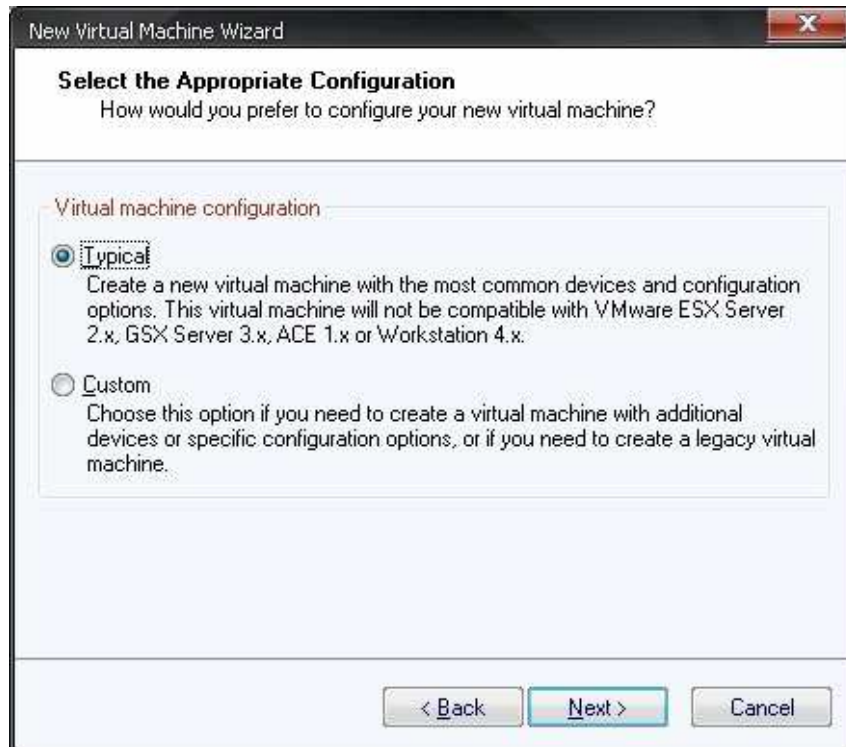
New Virtual Machine Wizard

Select the Appropriate Configuration
How would you prefer to configure your new virtual machine?

Virtual machine configuration

Typical
Create a new virtual machine with the most common devices and configuration options. This virtual machine will not be compatible with VMware ESX Server 2.x, GSX Server 3.x, ACE 1.x or Workstation 4.x.

Custom
Choose this option if you need to create a virtual machine with additional devices or specific configuration options, or if you need to create a legacy virtual machine.

< Back
Next >
Cancel